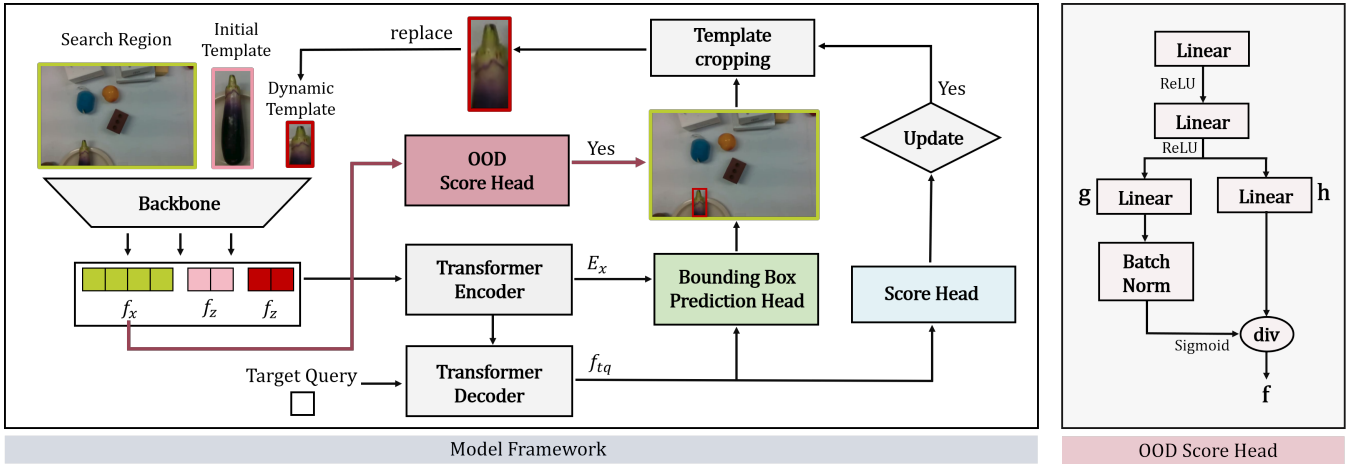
Search Region

Initial Template

replace

Dynamic Template

Template cropping

Yes

Update

OOD Score Head

Yes

Backbone

$f_x$ $f_z$ $f_z$

Transformer Encoder

$E_x$

Bounding Box Prediction Head

Score Head

Target Query

Transformer Decoder

$f_{tq}$

Model Framework

Linear

ReLU

Linear

ReLU

g

Linear

Linear

h

Batch Norm

Sigmoid

div

f

OOD Score Head